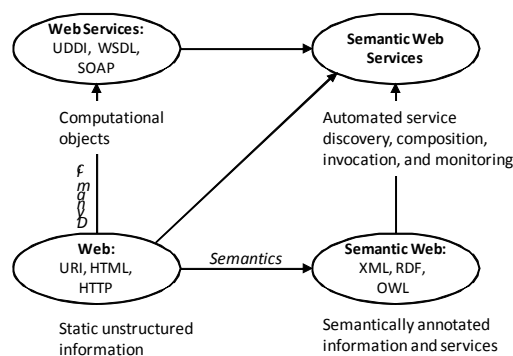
Web Services:
UDDI, WSDL,
SOAP

Semantic Web
Services

Computational
objects

Automated service
discovery, composition,
invocation, and monitoring

Dynamic

Web:
URI, HTML,
HTTP

Semantics

Semantic Web:
XML, RDF,
OWL

Static unstructured
information

Semantically annotated
information and services